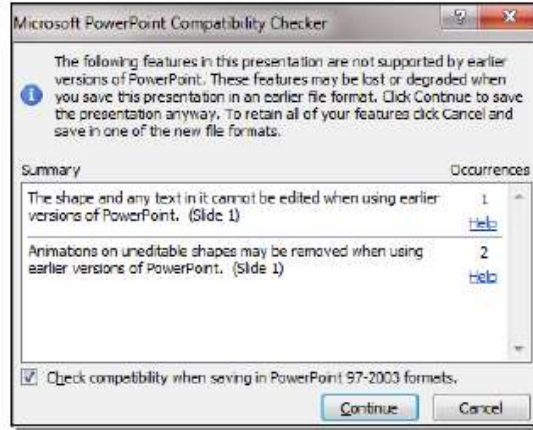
Microsoft PowerPoint Compatibility Checker

The following features in this presentation are not supported by earlier versions of PowerPoint. These features may be lost or degraded when you save this presentation in an earlier file format. Click Continue to save the presentation anyway. To retain all of your features click Cancel and save in one of the new file formats.

Summary

Occurrences

The shape and any text in it cannot be edited when using earlier versions of PowerPoint. (Slide 1)

1

Help

Animations on uneditable shapes may be removed when using earlier versions of PowerPoint. (Slide 1)

2

Help

Check compatibility when saving in PowerPoint 97-2003 formats.

Continue

Cancel